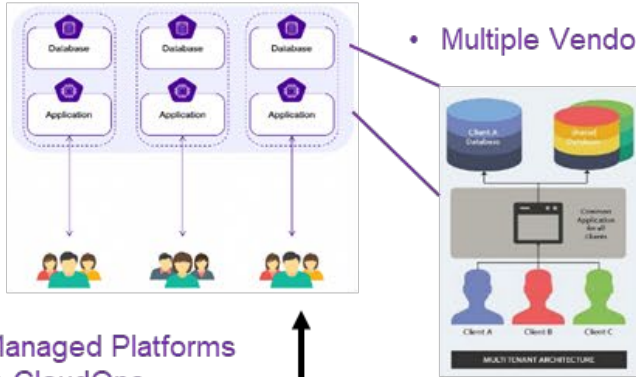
Database
Application
Database
Application
Database
Application

• Multiple Vendo

Client A Database
Shared Database
Common Application for all Clients
Client A
Client B
Client C
MULTI TENANT ARCHITECTURE

lanaged Platforms
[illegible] CloudOne